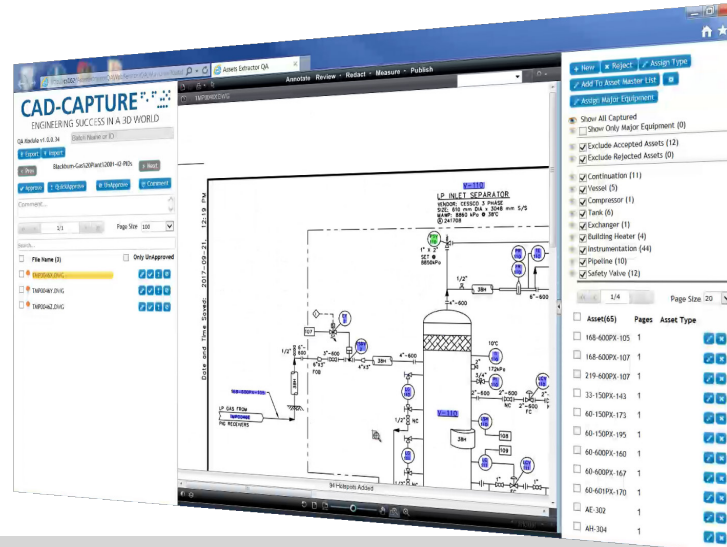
Assets Extractor QA

Annotate Review Redact Measure Publish

CAD-CAPTURE
ENGINEERING SUCCESS IN A 3D WORLD

QA Module v1.0.0.34

Batch Name or ID

Export Import

Prev Next

Approve QuickApprove UnApprove Comment

Comment...

1/1 Page Size 100

Search...

File Name (3) Only UnApproved

TMP004AX.DWG
TMP004AY.DWG
TMP004AZ.DWG

LP INLET SEPARATOR

Date and Time Saved: 2017-09-21 12:19 PM

LP GAS FROM

94 Hotspots Added

New Reject Assign Type
Add To Asset Master List
Assign Major Equipment

Show All Captured
Show Only Major Equipment (0)

Exclude Accepted Assets (12)
Exclude Rejected Assets (0)

Continuation (11)
Vessel (5)
Compressor (1)
Tank (6)
Exchanger (1)
Building Heater (4)
Instrumentation (44)
Pipeline (10)
Safety Valve (12)

1/4 Page Size 20

| Asset(65) | Pages | Asset Type |
|---|---|---|
| 168-600PX-105 | 1 | |
| 168-600PX-107 | 1 | |
| 219-600PX-107 | 1 | |
| 33-150PX-143 | 1 | |
| 60-150PX-173 | 1 | |
| 60-150PX-195 | 1 | |
| 60-600PX-160 | 1 | |
| 60-600PX-167 | 1 | |
| 60-601PX-170 | 1 | |
| AE-302 | 1 | |
| AH-304 | 1 | |